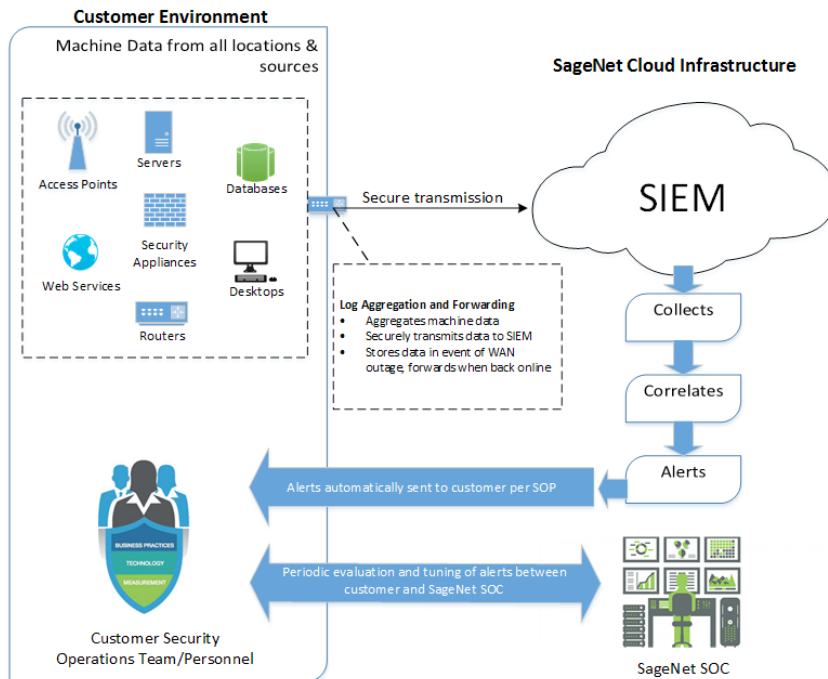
Customer Environment

Machine Data from all locations & sources

Access Points

Servers

Databases

Security Appliances

Web Services

Desktops

Routers

Secure transmission

SageNet Cloud Infrastructure

SIEM

Log Aggregation and Forwarding
• Aggregates machine data
• Securely transmits data to SIEM
• Stores data in event of WAN outage, forwards when back online

Collects

Correlates

Alerts

Alerts automatically sent to customer per SOP

BUSINESS PRACTICES
TECHNOLOGY
MEASUREMENT

Periodic evaluation and tuning of alerts between customer and SageNet SOC

Customer Security Operations Team/Personnel

SageNet SOC